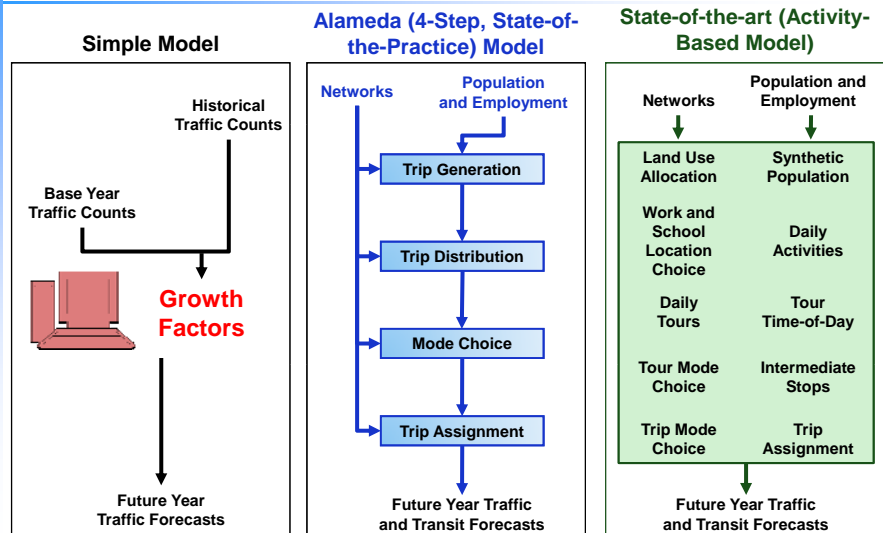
Simple Model

Historical Traffic Counts

Base Year Traffic Counts

Growth Factors

Future Year Traffic Forecasts

Alameda (4-Step, State-of-the-Practice) Model

Networks

Population and Employment

Trip Generation

Trip Distribution

Mode Choice

Trip Assignment

Future Year Traffic and Transit Forecasts

State-of-the-art (Activity-Based Model)

Networks

Population and Employment

Land Use Allocation

Synthetic Population

Work and School Location Choice

Daily Activities

Daily Tours

Tour Time-of-Day

Tour Mode Choice

Intermediate Stops

Trip Mode Choice

Trip Assignment

Future Year Traffic and Transit Forecasts